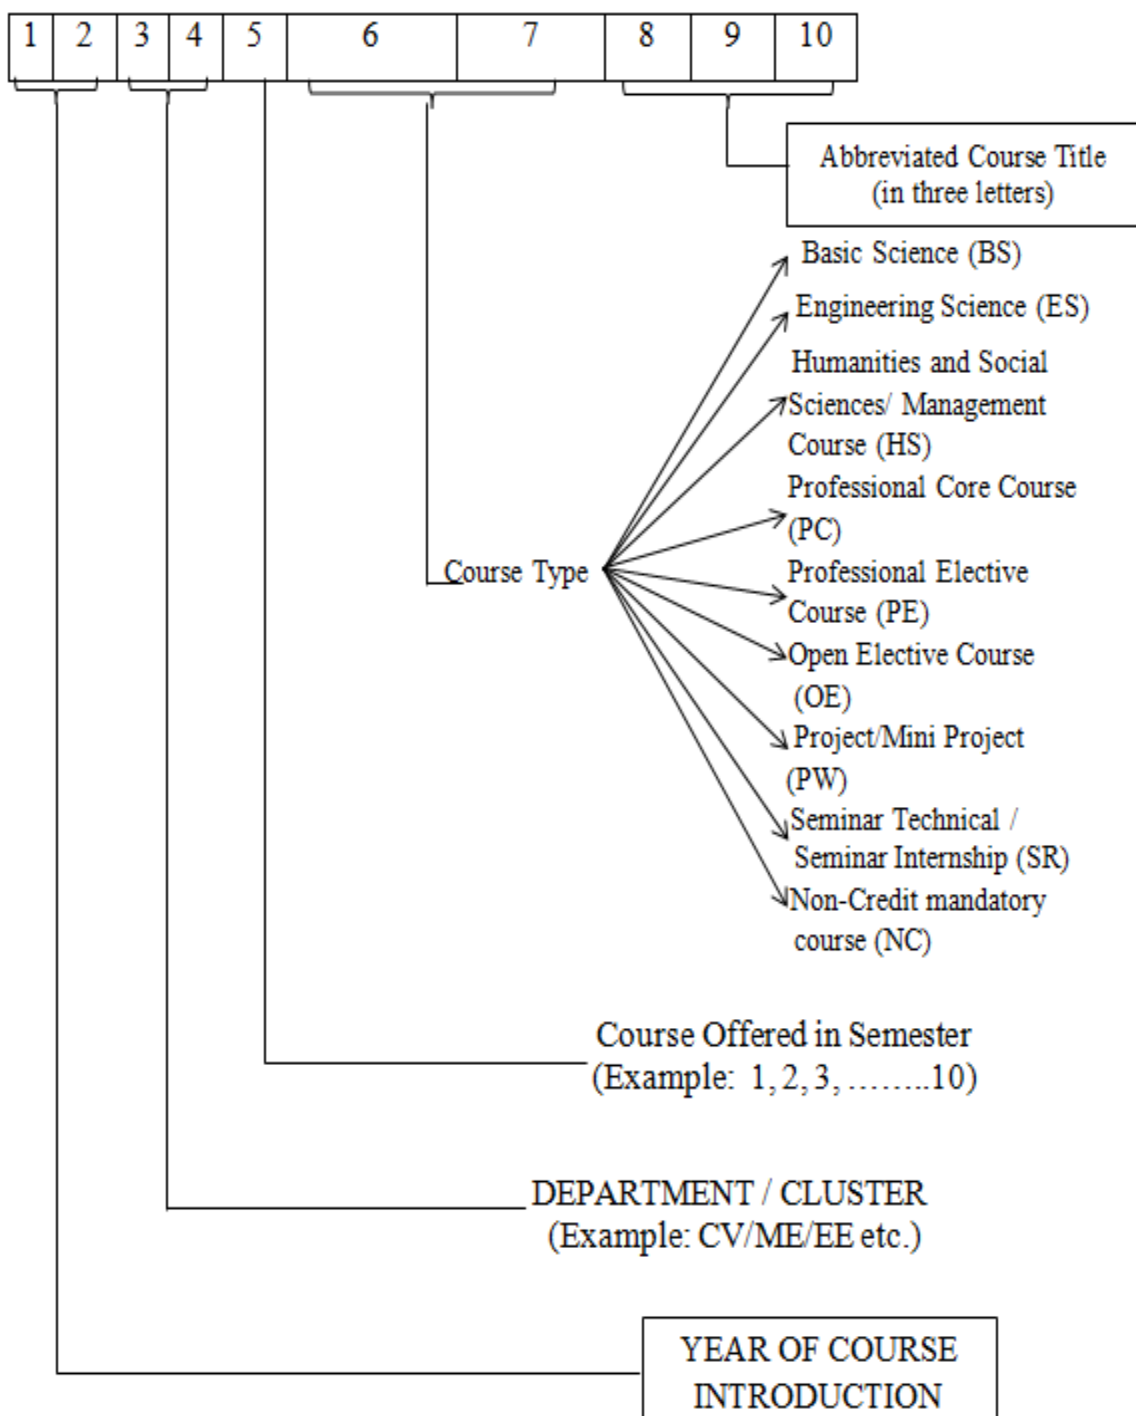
| 1 | 2 | 3 | 4 | 5 | 6 | 7 | 8 | 9 | 10 |
|---|---|---|---|---|---|---|---|---|---|

Abbreviated Course Title (in three letters)

Course Type

Basic Science (BS)

Engineering Science (ES)

Humanities and Social Sciences/ Management Course (HS)

Professional Core Course (PC)

Professional Elective Course (PE)

Open Elective Course (OE)

Project/Mini Project (PW)

Seminar Technical / Seminar Internship (SR)

Non-Credit mandatory course (NC)

Course Offered in Semester (Example: 1, 2, 3, ……..10)

DEPARTMENT / CLUSTER (Example: CV/ME/EE etc.)

YEAR OF COURSE INTRODUCTION